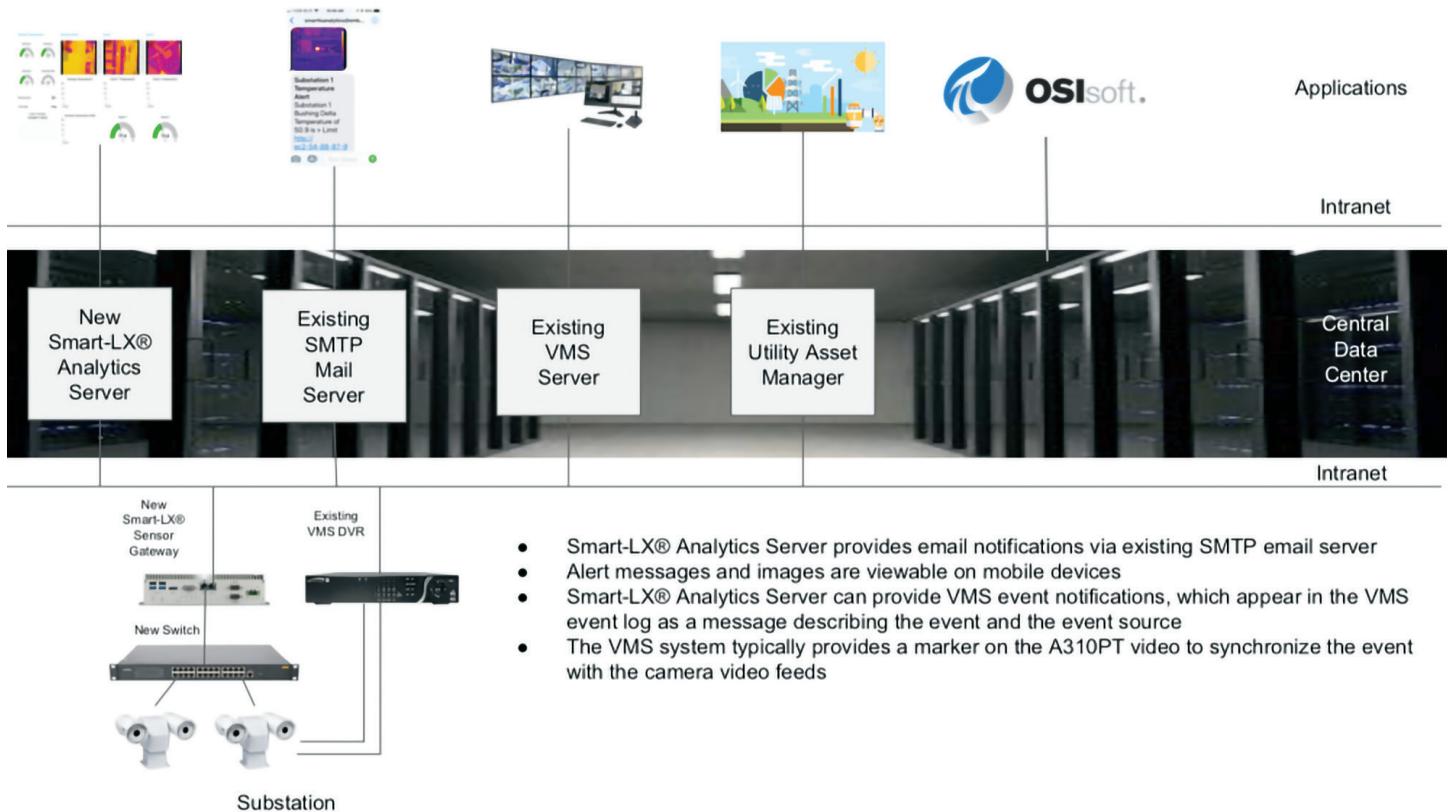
Substation 1 Temperature Alert
Substation 1 Bushing Delta Temperature of 50.9 is > Limit

OSIsoft.

Applications

Intranet

New Smart-LX® Analytics Server

Existing SMTP Mail Server

Existing VMS Server

Existing Utility Asset Manager

Central Data Center

Intranet

New Smart-LX® Sensor Gateway

Existing VMS DVR

New Switch

Substation

- Smart-LX® Analytics Server provides email notifications via existing SMTP email server
- Alert messages and images are viewable on mobile devices
- Smart-LX® Analytics Server can provide VMS event notifications, which appear in the VMS event log as a message describing the event and the event source
- The VMS system typically provides a marker on the A310PT video to synchronize the event with the camera video feeds